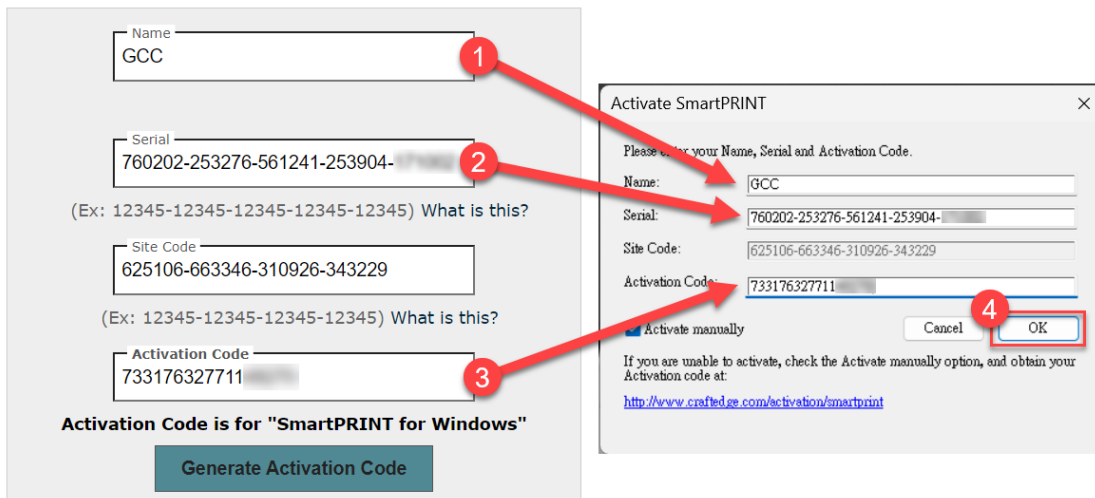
Name
GCC

Serial
760202-253276-561241-253904-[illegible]

(Ex: 12345-12345-12345-12345-12345) What is this?

Site Code
625106-663346-310926-343229

(Ex: 12345-12345-12345-12345) What is this?

Activation Code
733176327711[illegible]

Activation Code is for "SmartPRINT for Windows"

Generate Activation Code

1
2
3
4

Activate SmartPRINT

Please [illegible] your Name, Serial and Activation Code.

Name: GCC

Serial: 760202-253276-561241-253904-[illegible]

Site Code: 625106-663346-310926-343229

Activation Code: 733176327711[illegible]

Activate manually

Cancel

OK

If you are unable to activate, check the Activate manually option, and obtain your Activation code at:

http://www.craftedge.com/activation/smartprint